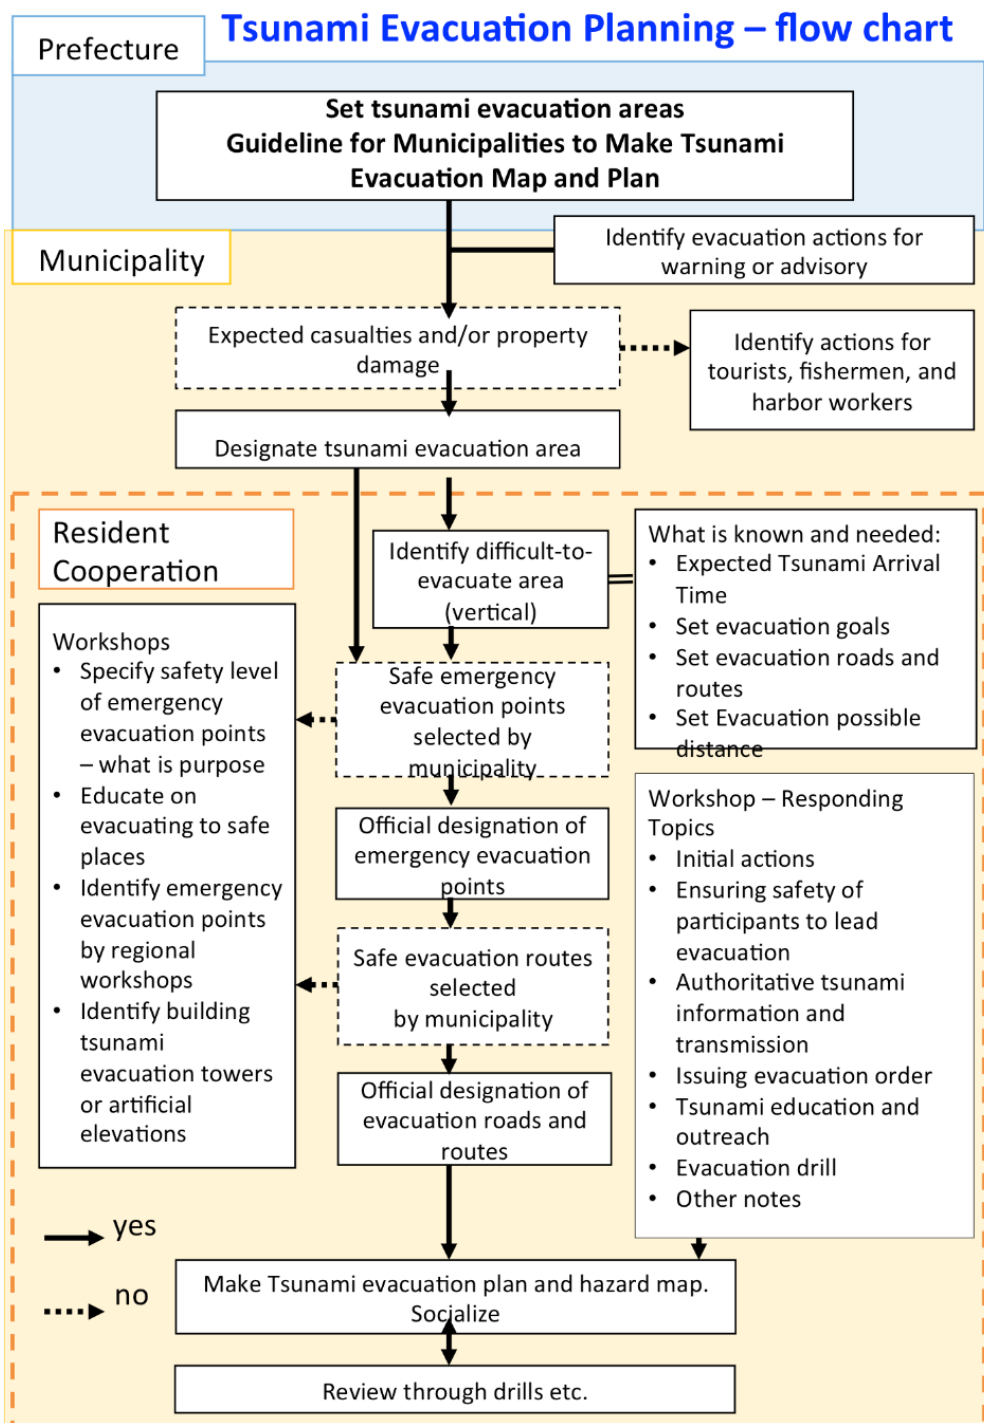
Prefecture

Tsunami Evacuation Planning – flow chart

Set tsunami evacuation areas
Guideline for Municipalities to Make Tsunami Evacuation Map and Plan

Municipality

Identify evacuation actions for warning or advisory

Expected casualties and/or property damage

Identify actions for tourists, fishermen, and harbor workers

Designate tsunami evacuation area

Resident Cooperation

Identify difficult-to-evacuate area (vertical)

What is known and needed:
- Expected Tsunami Arrival Time
- Set evacuation goals
- Set evacuation roads and routes
- Set Evacuation possible distance

Workshops
- Specify safety level of emergency evacuation points – what is purpose
- Educate on evacuating to safe places
- Identify emergency evacuation points by regional workshops
- Identify building tsunami evacuation towers or artificial elevations

Safe emergency evacuation points selected by municipality

Official designation of emergency evacuation points

Safe evacuation routes selected by municipality

Official designation of evacuation roads and routes

Workshop – Responding Topics
- Initial actions
- Ensuring safety of participants to lead evacuation
- Authoritative tsunami information and transmission
- Issuing evacuation order
- Tsunami education and outreach
- Evacuation drill
- Other notes

yes

no

Make Tsunami evacuation plan and hazard map. Socialize

Review through drills etc.